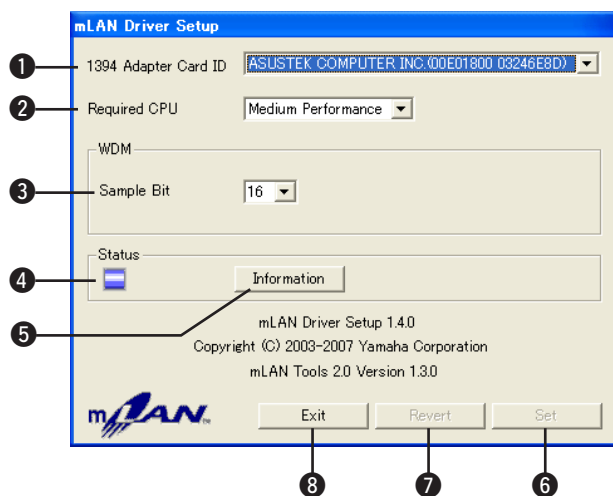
mLAN Driver Setup

❶ 1394 Adapter Card ID ASUSTEK COMPUTER INC.(00E01800 03246E8D)

❷ Required CPU Medium Performance

WDM

❸ Sample Bit 16

Status

❹

Information ❺

mLAN Driver Setup 1.4.0
Copyright (C) 2003-2007 Yamaha Corporation
mLAN Tools 2.0 Version 1.3.0

mLAN

Exit Revert Set

❽ ❼ ❻